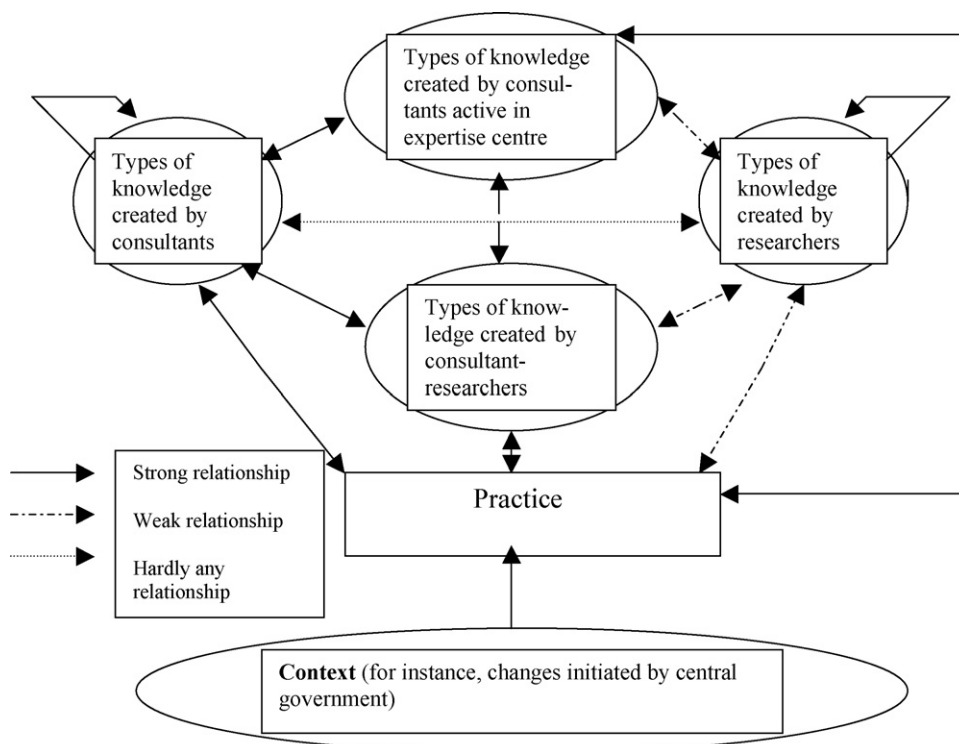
Types of knowledge created by consultants active in expertise centre

Types of knowledge created by consultants

Types of knowledge created by researchers

Types of knowledge created by consultant-researchers

Strong relationship

Weak relationship

Hardly any relationship

Practice

**Context** (for instance, changes initiated by central government)